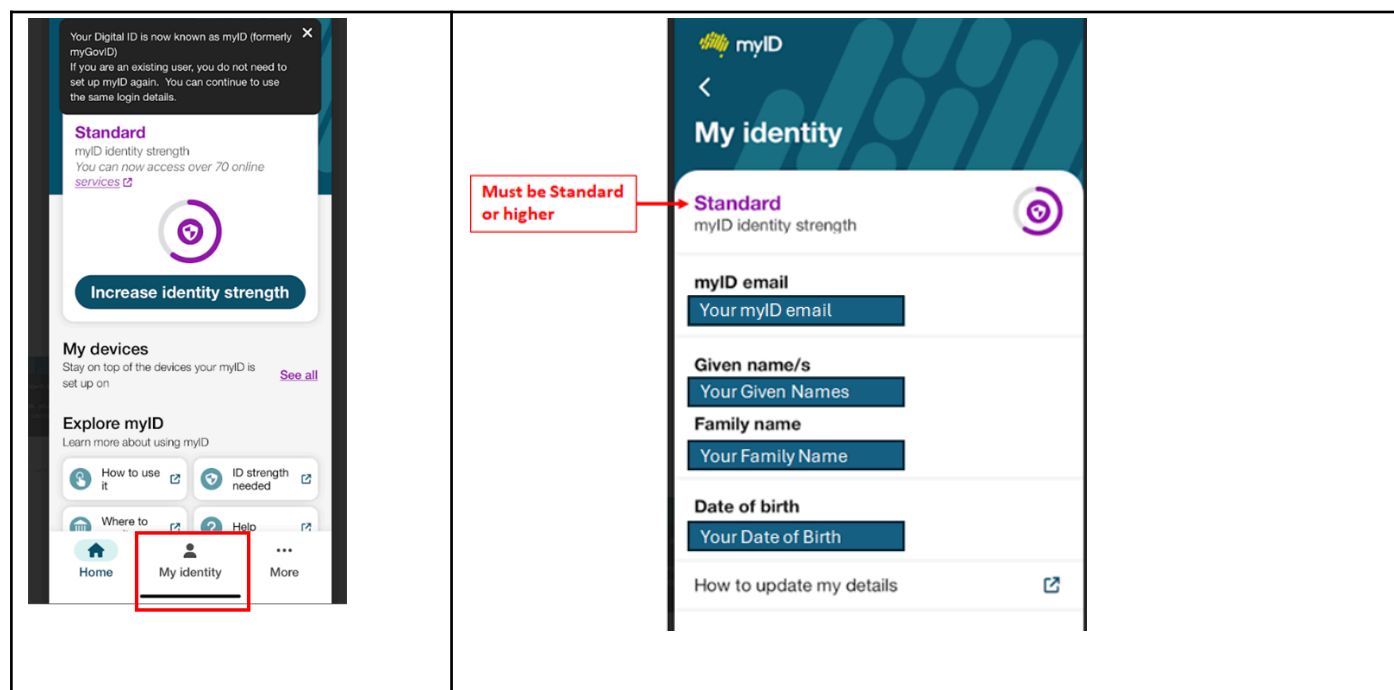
Your Digital ID is now known as myID (formerly myGovID)
If you are an existing user, you do not need to set up myID again. You can continue to use the same login details.

Standard
myID identity strength
You can now access over 70 online services

Increase identity strength

My devices
Stay on top of the devices your myID is set up on
See all

Explore myID
Learn more about using myID

How to use it
ID strength needed
Where to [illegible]
Help

Home
My identity
More

myID

My identity

Must be Standard or higher

Standard
myID identity strength

myID email
Your myID email

Given name/s
Your Given Names

Family name
Your Family Name

Date of birth
Your Date of Birth

How to update my details